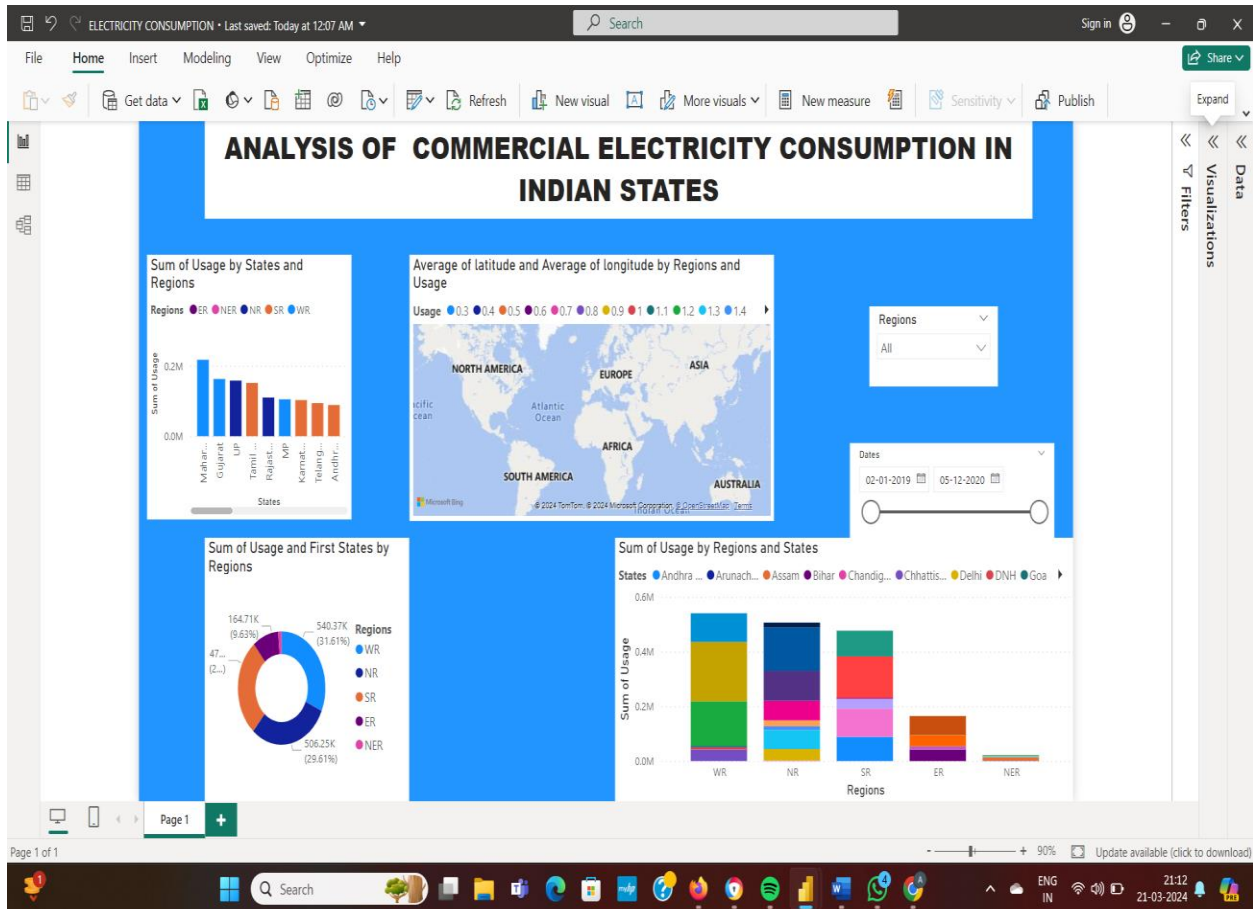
ELECTRICITY CONSUMPTION • Last saved: Today at 12:07 AM

Search

Sign in

File Home Insert Modeling View Optimize Help

Share

Get data Refresh New visual More visuals New measure Sensitivity Publish

Expand

ANALYSIS OF COMMERCIAL ELECTRICITY CONSUMPTION IN INDIAN STATES

Filters Visualizations Data

Sum of Usage by States and Regions

Regions ER NER NR SR WR

Sum of Usage

0.2M

0.0M

Mahar... Gujarat UP Tamil ... Rajast... MP Karnat... Telang... Andhr...

States

Average of latitude and Average of longitude by Regions and Usage

Usage 0.3 0.4 0.5 0.6 0.7 0.8 0.9 1 1.1 1.2 1.3 1.4

NORTH AMERICA EUROPE ASIA

acific cean Atlantic Ocean

AFRICA

SOUTH AMERICA AUSTRALIA

Microsoft Bing © 2024 TomTom, © 2024 Microsoft Corporation, © OpenStreetMap Terms

Indian Ocean

Regions

All

Dates

02-01-2019 05-12-2020

Sum of Usage and First States by Regions

164.71K (9.63%)

47... (2...)

540.37K (31.61%)

506.25K (29.61%)

Regions WR NR SR ER NER

Sum of Usage by Regions and States

States Andhra ... Arunach... Assam Bihar Chandig... Chhattis... Delhi DNH Goa

0.6M

0.4M

0.2M

0.0M

Sum of Usage

WR NR SR ER NER

Regions

Page 1

Page 1 of 1

90% Update available (click to download)

Search

ENG IN 21:12 21-03-2024